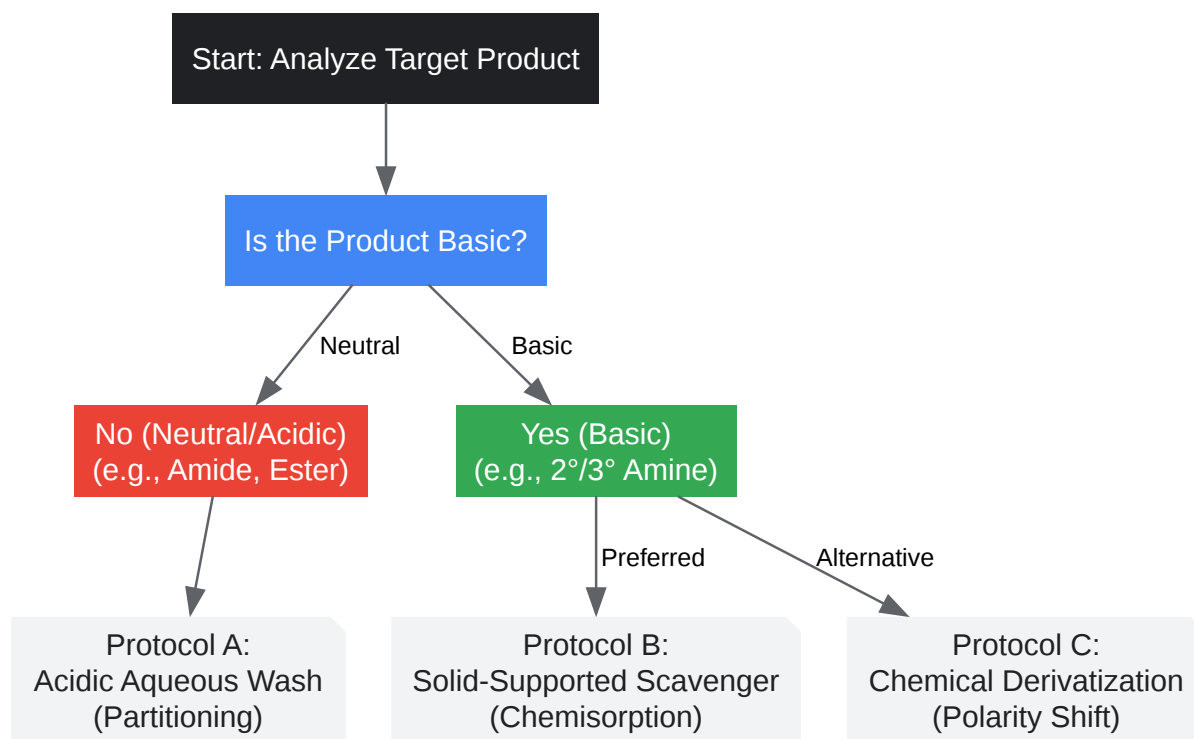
Start: Analyze Target Product

Is the Product Basic?

Neutral

Basic

No (Neutral/Acidic)
(e.g., Amide, Ester)

Yes (Basic)
(e.g., 2°/3° Amine)

Preferred

Alternative

Protocol A:
Acidic Aqueous Wash
(Partitioning)

Protocol B:
Solid-Supported Scavenger
(Chemisorption)

Protocol C:
Chemical Derivatization
(Polarity Shift)